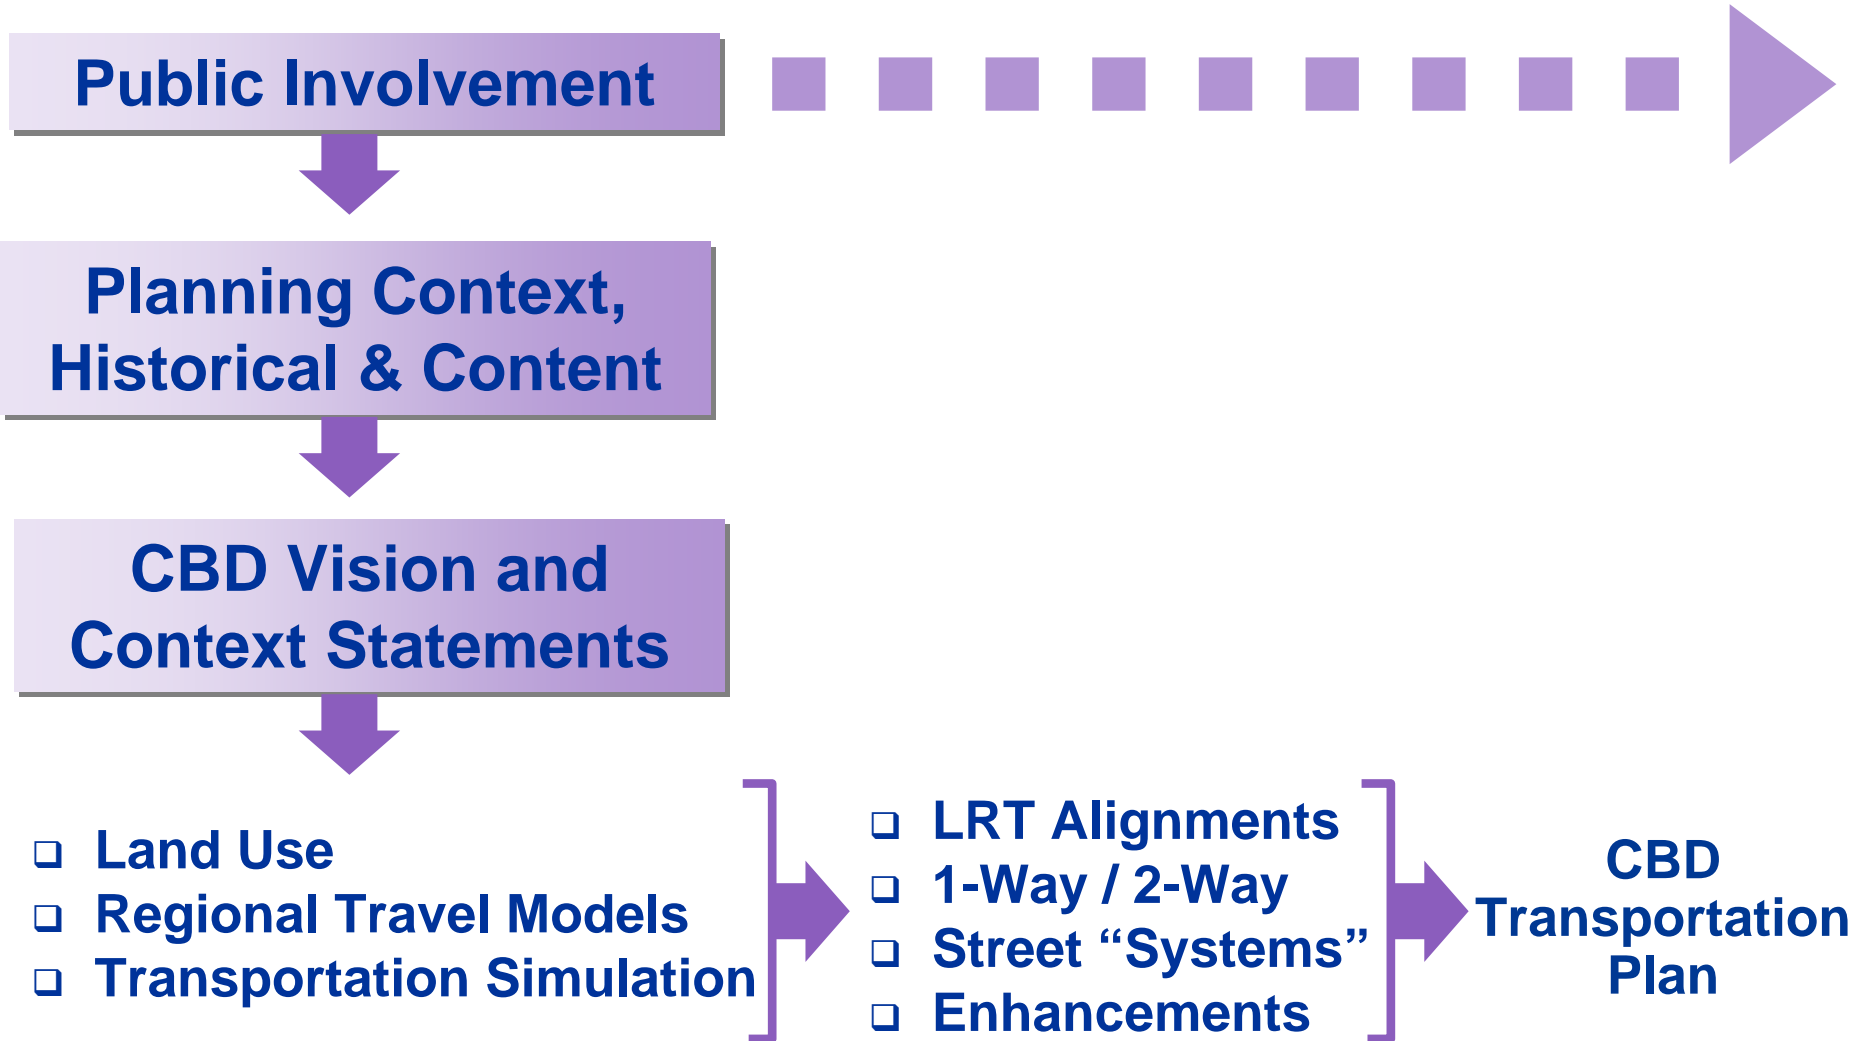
Public Involvement

Planning Context, Historical & Content

CBD Vision and Context Statements

❑ Land Use
❑ Regional Travel Models
❑ Transportation Simulation

❑ LRT Alignments
❑ 1-Way / 2-Way
❑ Street “Systems”
❑ Enhancements

CBD Transportation Plan